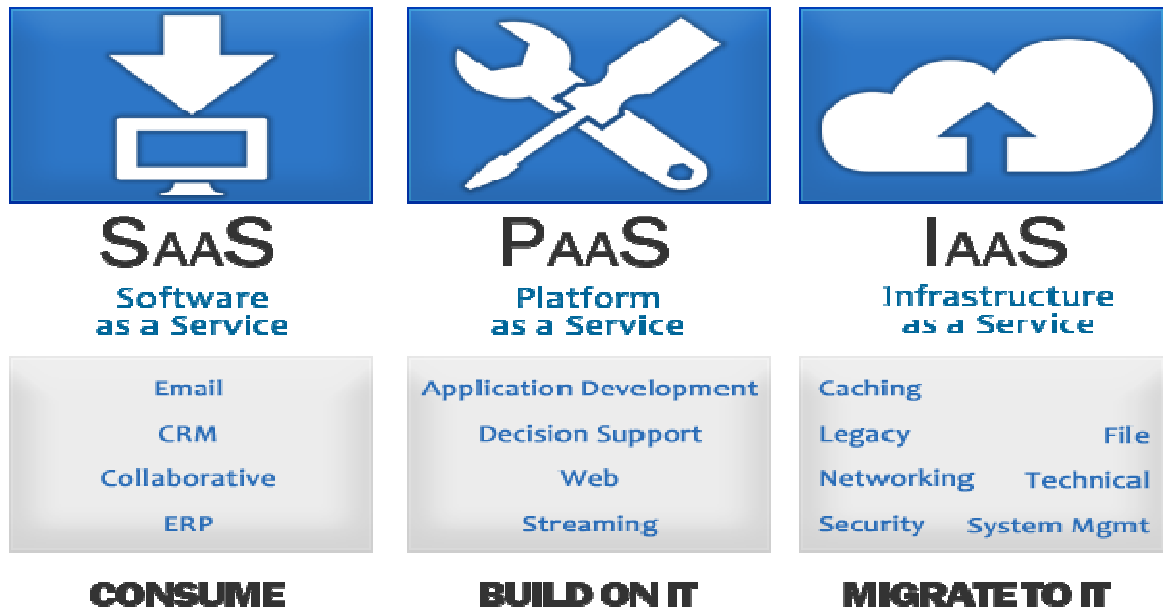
SaaS
Software as a Service

Email
CRM
Collaborative
ERP

CONSUME

PaaS
Platform as a Service

Application Development
Decision Support
Web
Streaming

BUILD ON IT

IaaS
Infrastructure as a Service

Caching
Legacy
File
Networking
Technical
Security
System Mgmt

MIGRATE TO IT